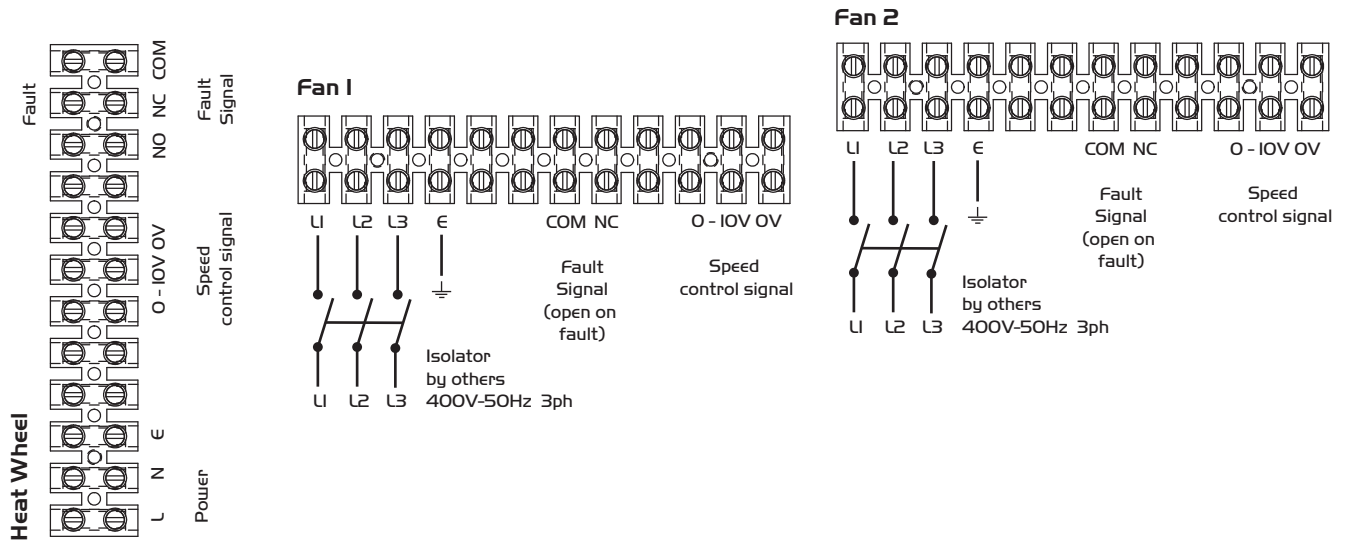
Fault

COM
NC
NO

Fault Signal

0 - 10V 0V

Speed control signal

E
N
L

Power

Heat Wheel

Fan 1

L1 L2 L3 E COM NC 0 - 10V 0V

Fault Signal (open on fault)

Speed control signal

Isolator by others 400V-50Hz 3ph

L1 L2 L3

Fan 2

L1 L2 L3 E COM NC 0 - 10V 0V

Fault Signal (open on fault)

Speed control signal

Isolator by others 400V-50Hz 3ph

L1 L2 L3